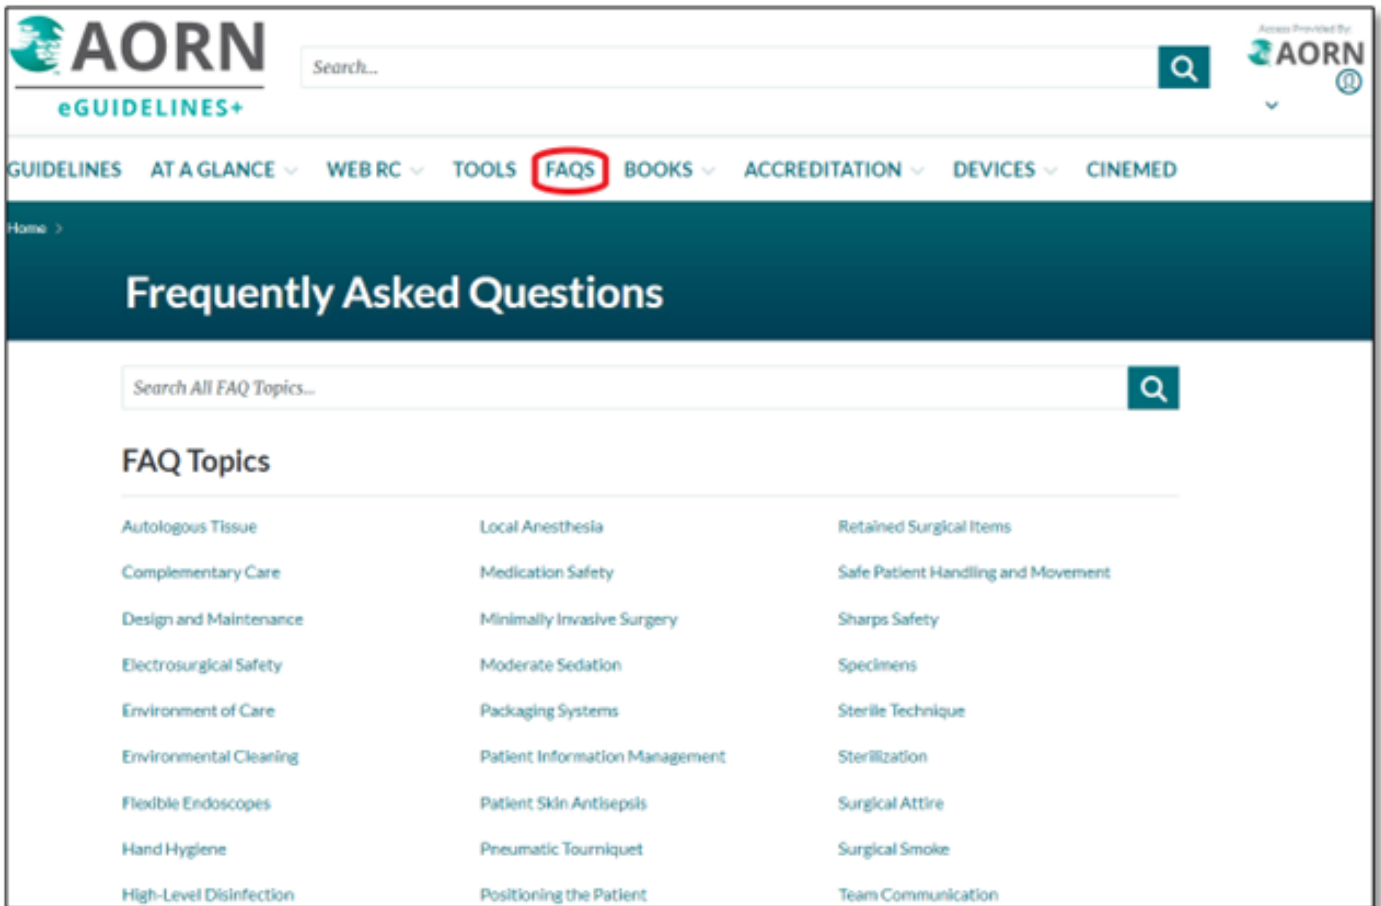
AORN
eGUIDELINES+

Search...

Access Provided By
AORN

GUIDELINES AT A GLANCE WEB RC TOOLS FAQS BOOKS ACCREDITATION DEVICES CINEMED

Home >

Frequently Asked Questions

Search All FAQ Topics...

FAQ Topics

Autologous Tissue
Complementary Care
Design and Maintenance
Electrosurgical Safety
Environment of Care
Environmental Cleaning
Flexible Endoscopes
Hand Hygiene
High-Level Disinfection

Local Anesthesia
Medication Safety
Minimally Invasive Surgery
Moderate Sedation
Packaging Systems
Patient Information Management
Patient Skin Antisepsis
Pneumatic Tourniquet
Positioning the Patient

Retained Surgical Items
Safe Patient Handling and Movement
Sharps Safety
Specimens
Sterile Technique
Sterilization
Surgical Attire
Surgical Smoke
Team Communication